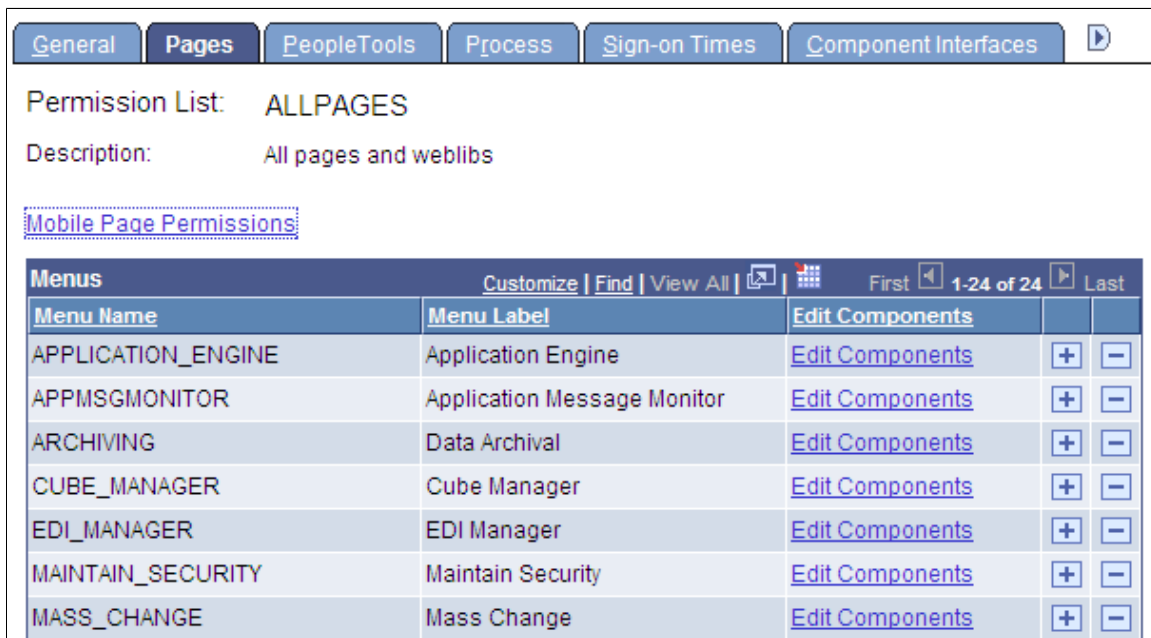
General | Pages | PeopleTools | Process | Sign-on Times | Component Interfaces

Permission List: ALLPAGES

Description: All pages and weblibs

Mobile Page Permissions

Menus

Customize | Find | View All | First 1-24 of 24 Last

| Menu Name | Menu Label | Edit Components | | |
|---|---|---|---|---|
| APPLICATION_ENGINE | Application Engine | Edit Components | + | − |
| APPMSGMONITOR | Application Message Monitor | Edit Components | + | − |
| ARCHIVING | Data Archival | Edit Components | + | − |
| CUBE_MANAGER | Cube Manager | Edit Components | + | − |
| EDI_MANAGER | EDI Manager | Edit Components | + | − |
| MAINTAIN_SECURITY | Maintain Security | Edit Components | + | − |
| MASS_CHANGE | Mass Change | Edit Components | + | − |